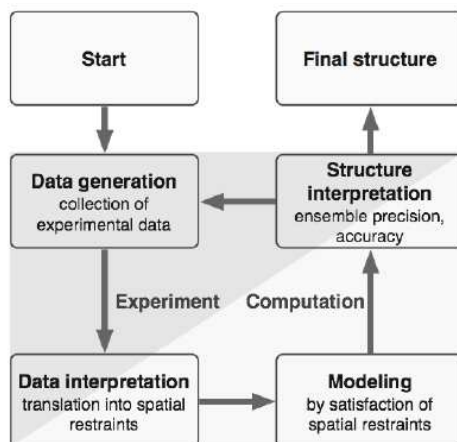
Start

Final structure

Data generation
collection of experimental data

Structure interpretation
ensemble precision, accuracy

Experiment

Computation

Data interpretation
translation into spatial restraints

Modeling
by satisfaction of spatial restraints